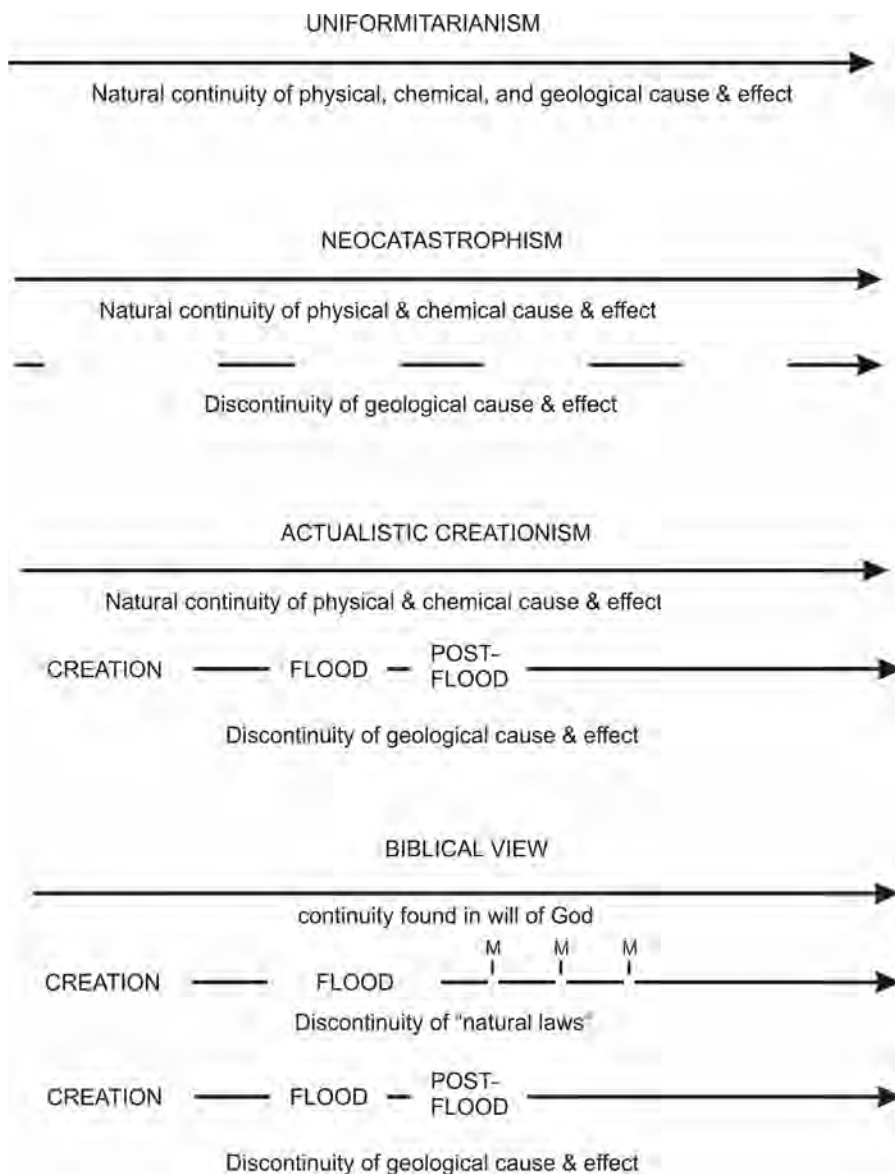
UNIFORMITARIANISM

Natural continuity of physical, chemical, and geological cause & effect

NEOCATASTROPHISM

Natural continuity of physical & chemical cause & effect

Discontinuity of geological cause & effect

ACTUALISTIC CREATIONISM

Natural continuity of physical & chemical cause & effect

CREATION FLOOD POST-FLOOD

Discontinuity of geological cause & effect

BIBLICAL VIEW

continuity found in will of God

M M M

CREATION FLOOD

Discontinuity of "natural laws"

CREATION FLOOD POST-FLOOD

Discontinuity of geological cause & effect